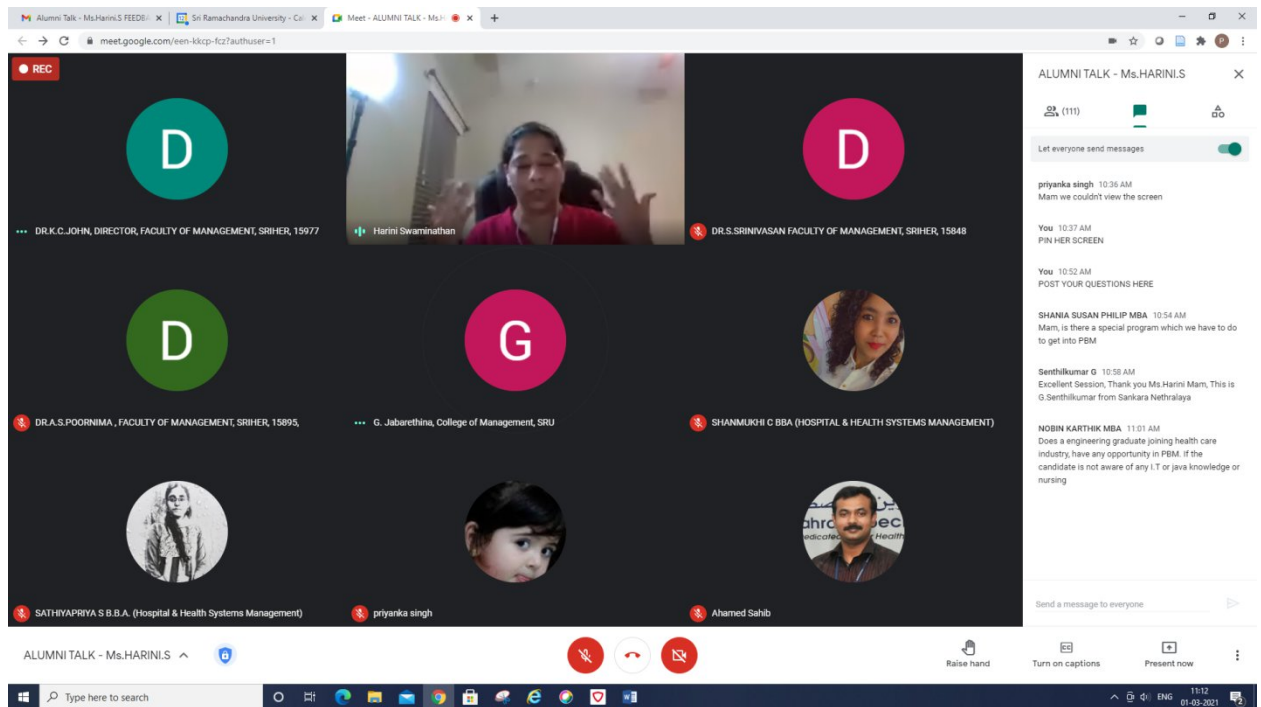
Alumni Talk - Ms.Harini.S FEEDB/ ×
Sri Ramachandra University - Col ×
Meet - ALUMNI TALK - Ms.H ×
+

meet.google.com/een-kkcp-fcz?authuser=1

REC

D
DR.K.C.JOHN, DIRECTOR, FACULTY OF MANAGEMENT, SRIHER, 15977

Harini Swaminathan

D
DR.S.SRINIVASAN FACULTY OF MANAGEMENT, SRIHER, 15848

D
DR.A.S.POORNIMA , FACULTY OF MANAGEMENT, SRIHER, 15895,

G
G. Jabarethina, College of Management, SRU

SHANMUKHI C BBA (HOSPITAL & HEALTH SYSTEMS MANAGEMENT)

SATHIYAPRIYA S B.B.A. (Hospital & Health Systems Management)

priyanka singh

Ahamed Sahib

ALUMNI TALK - Ms.HARINI.S

(111)

Let everyone send messages

priyanka singh 10:36 AM
Mam we couldn't view the screen

You 10:37 AM
PIN HER SCREEN

You 10:52 AM
POST YOUR QUESTIONS HERE

SHANIA SUSAN PHILIP MBA 10:54 AM
Mam, is there a special program which we have to do to get into PBM

Senthilkumar G 10:58 AM
Excellent Session, Thank you Ms.Harini Mam, This is G.Senthilkumar from Sankara Nethralaya

NOBIN KARTHIK MBA 11:01 AM
Does a engineering graduate joining health care industry, have any opportunity in PBM. If the candidate is not aware of any I.T or java knowledge or nursing

Send a message to everyone

ALUMNI TALK - Ms.HARINI.S

Raise hand
Turn on captions
Present now

Type here to search

ENG 11:12 01-03-2021